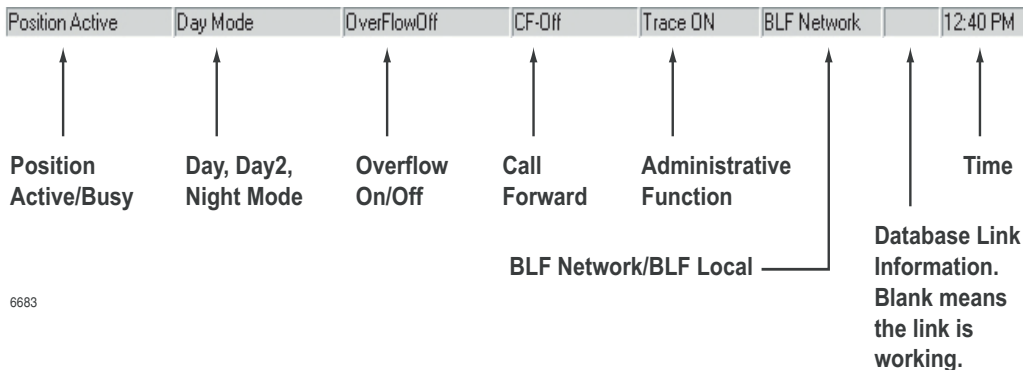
Position Active | Day Mode | OverFlowOff | CF-Off | Trace ON | BLF Network | | 12:40 PM

Position Active/Busy

Day, Day2, Night Mode

Overflow On/Off

Call Forward

Administrative Function

Time

BLF Network/BLF Local

Database Link Information. Blank means the link is working.

6683